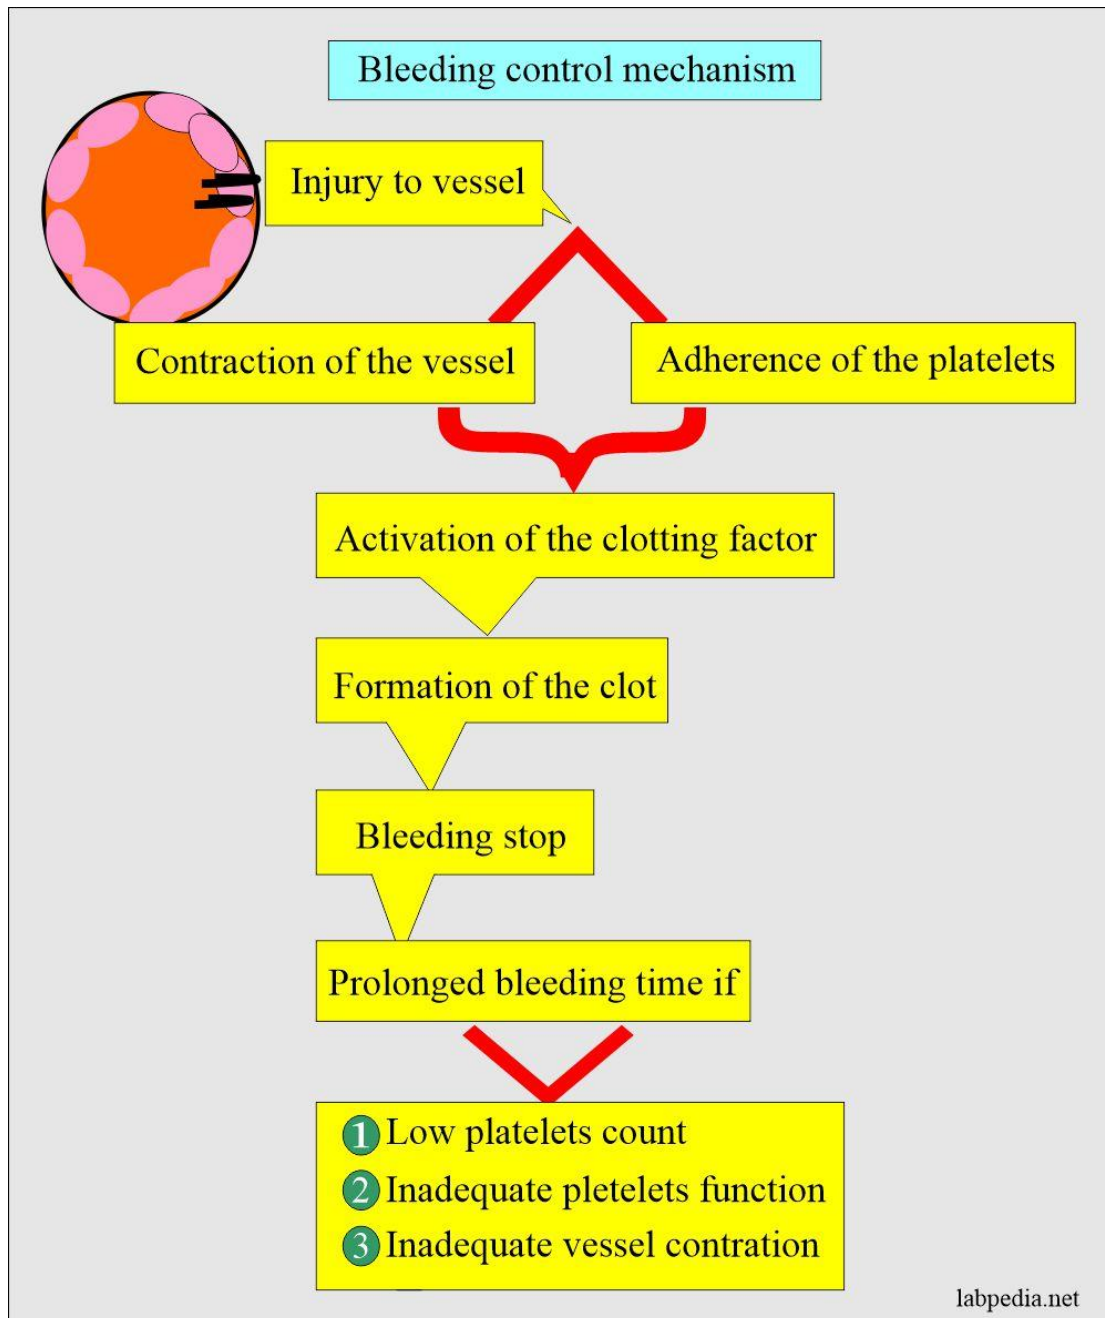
Bleeding control mechanism

Injury to vessel

Contraction of the vessel

Adherence of the platelets

Activation of the clotting factor

Formation of the clot

Bleeding stop

Prolonged bleeding time if

1 Low platelets count
2 Inadequate pletelets function
3 Inadequate vessel contration

labpedia.net